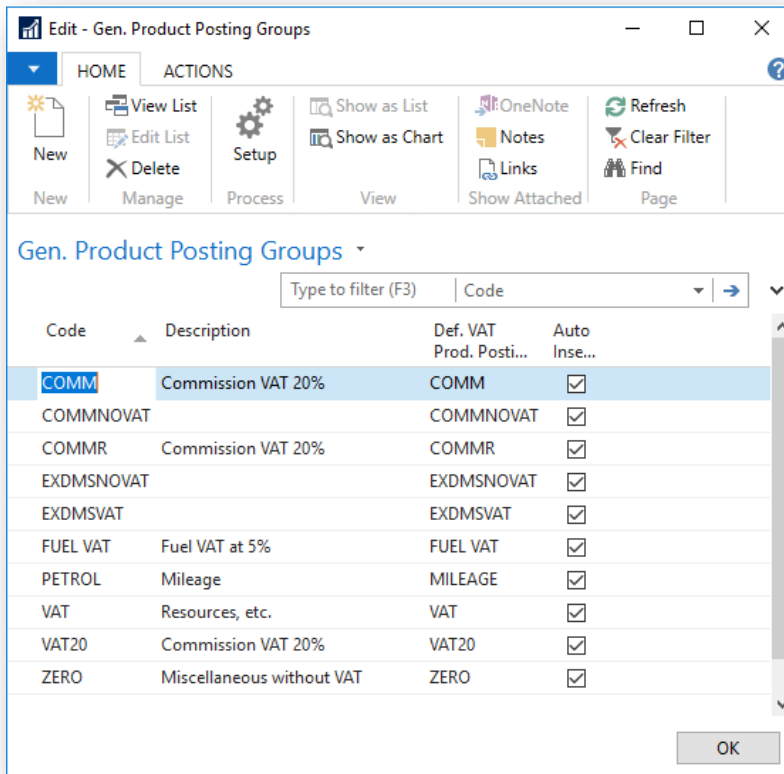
Edit - Gen. Product Posting Groups

HOME ACTIONS

New
New

View List
Edit List
Delete
Manage

Setup
Process

Show as List
Show as Chart
View

OneNote
Notes
Links
Show Attached

Refresh
Clear Filter
Find
Page

Gen. Product Posting Groups

Type to filter (F3) | Code

| Code | Description | Def. VAT Prod. Posti... | Auto Inse... |
|---|---|---|---|
| COMM | Commission VAT 20% | COMM | ☑ |
| COMMNOVAT | | COMMNOVAT | ☑ |
| COMMR | Commission VAT 20% | COMMR | ☑ |
| EXDMSNOVAT | | EXDMSNOVAT | ☑ |
| EXDMSVAT | | EXDMSVAT | ☑ |
| FUEL VAT | Fuel VAT at 5% | FUEL VAT | ☑ |
| PETROL | Mileage | MILEAGE | ☑ |
| VAT | Resources, etc. | VAT | ☑ |
| VAT20 | Commission VAT 20% | VAT20 | ☑ |
| ZERO | Miscellaneous without VAT | ZERO | ☑ |

OK